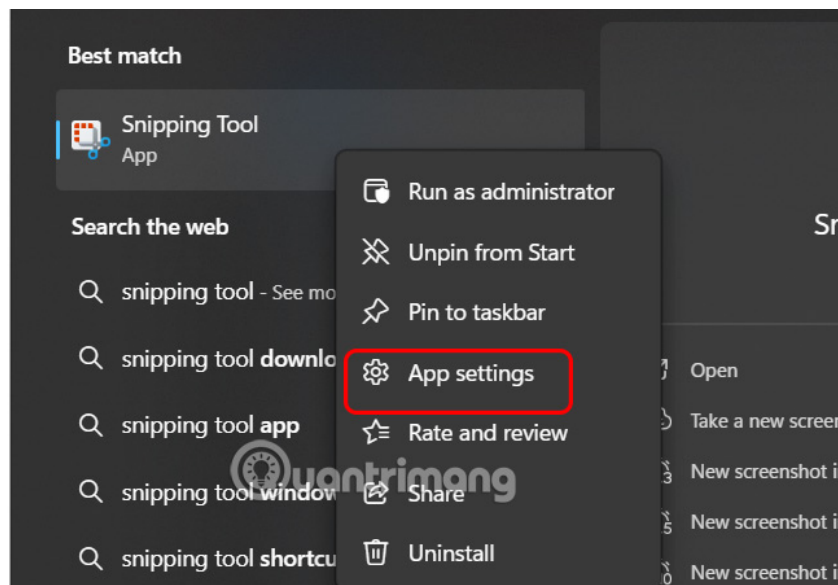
Best match

Snipping Tool
App

Search the web

snipping tool - See mo

snipping tool downlo

snipping tool app

snipping tool window

snipping tool shortcu

Run as administrator

Unpin from Start

Pin to taskbar

App settings

Rate and review

Share

Uninstall

Sn

Open

Take a new screen

New screenshot i

New screenshot i

New screenshot i

uantrimang